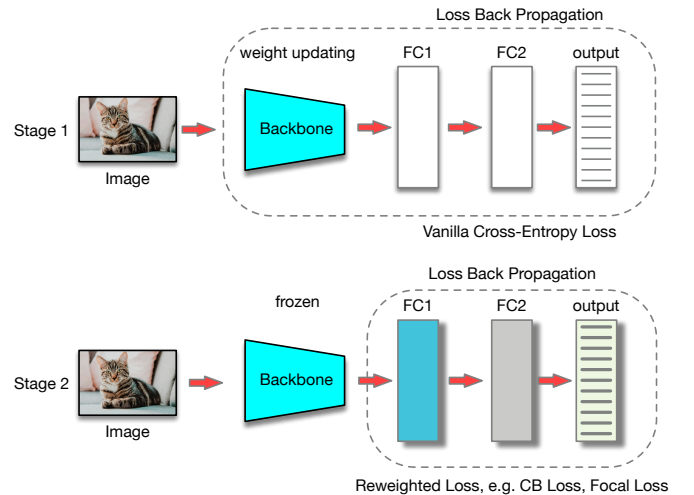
Loss Back Propagation

weight updating

FC1

FC2

output

Stage 1

Backbone

Image

Vanilla Cross-Entropy Loss

Loss Back Propagation

frozen

FC1

FC2

output

Stage 2

Backbone

Image

Reweighted Loss, e.g. CB Loss, Focal Loss